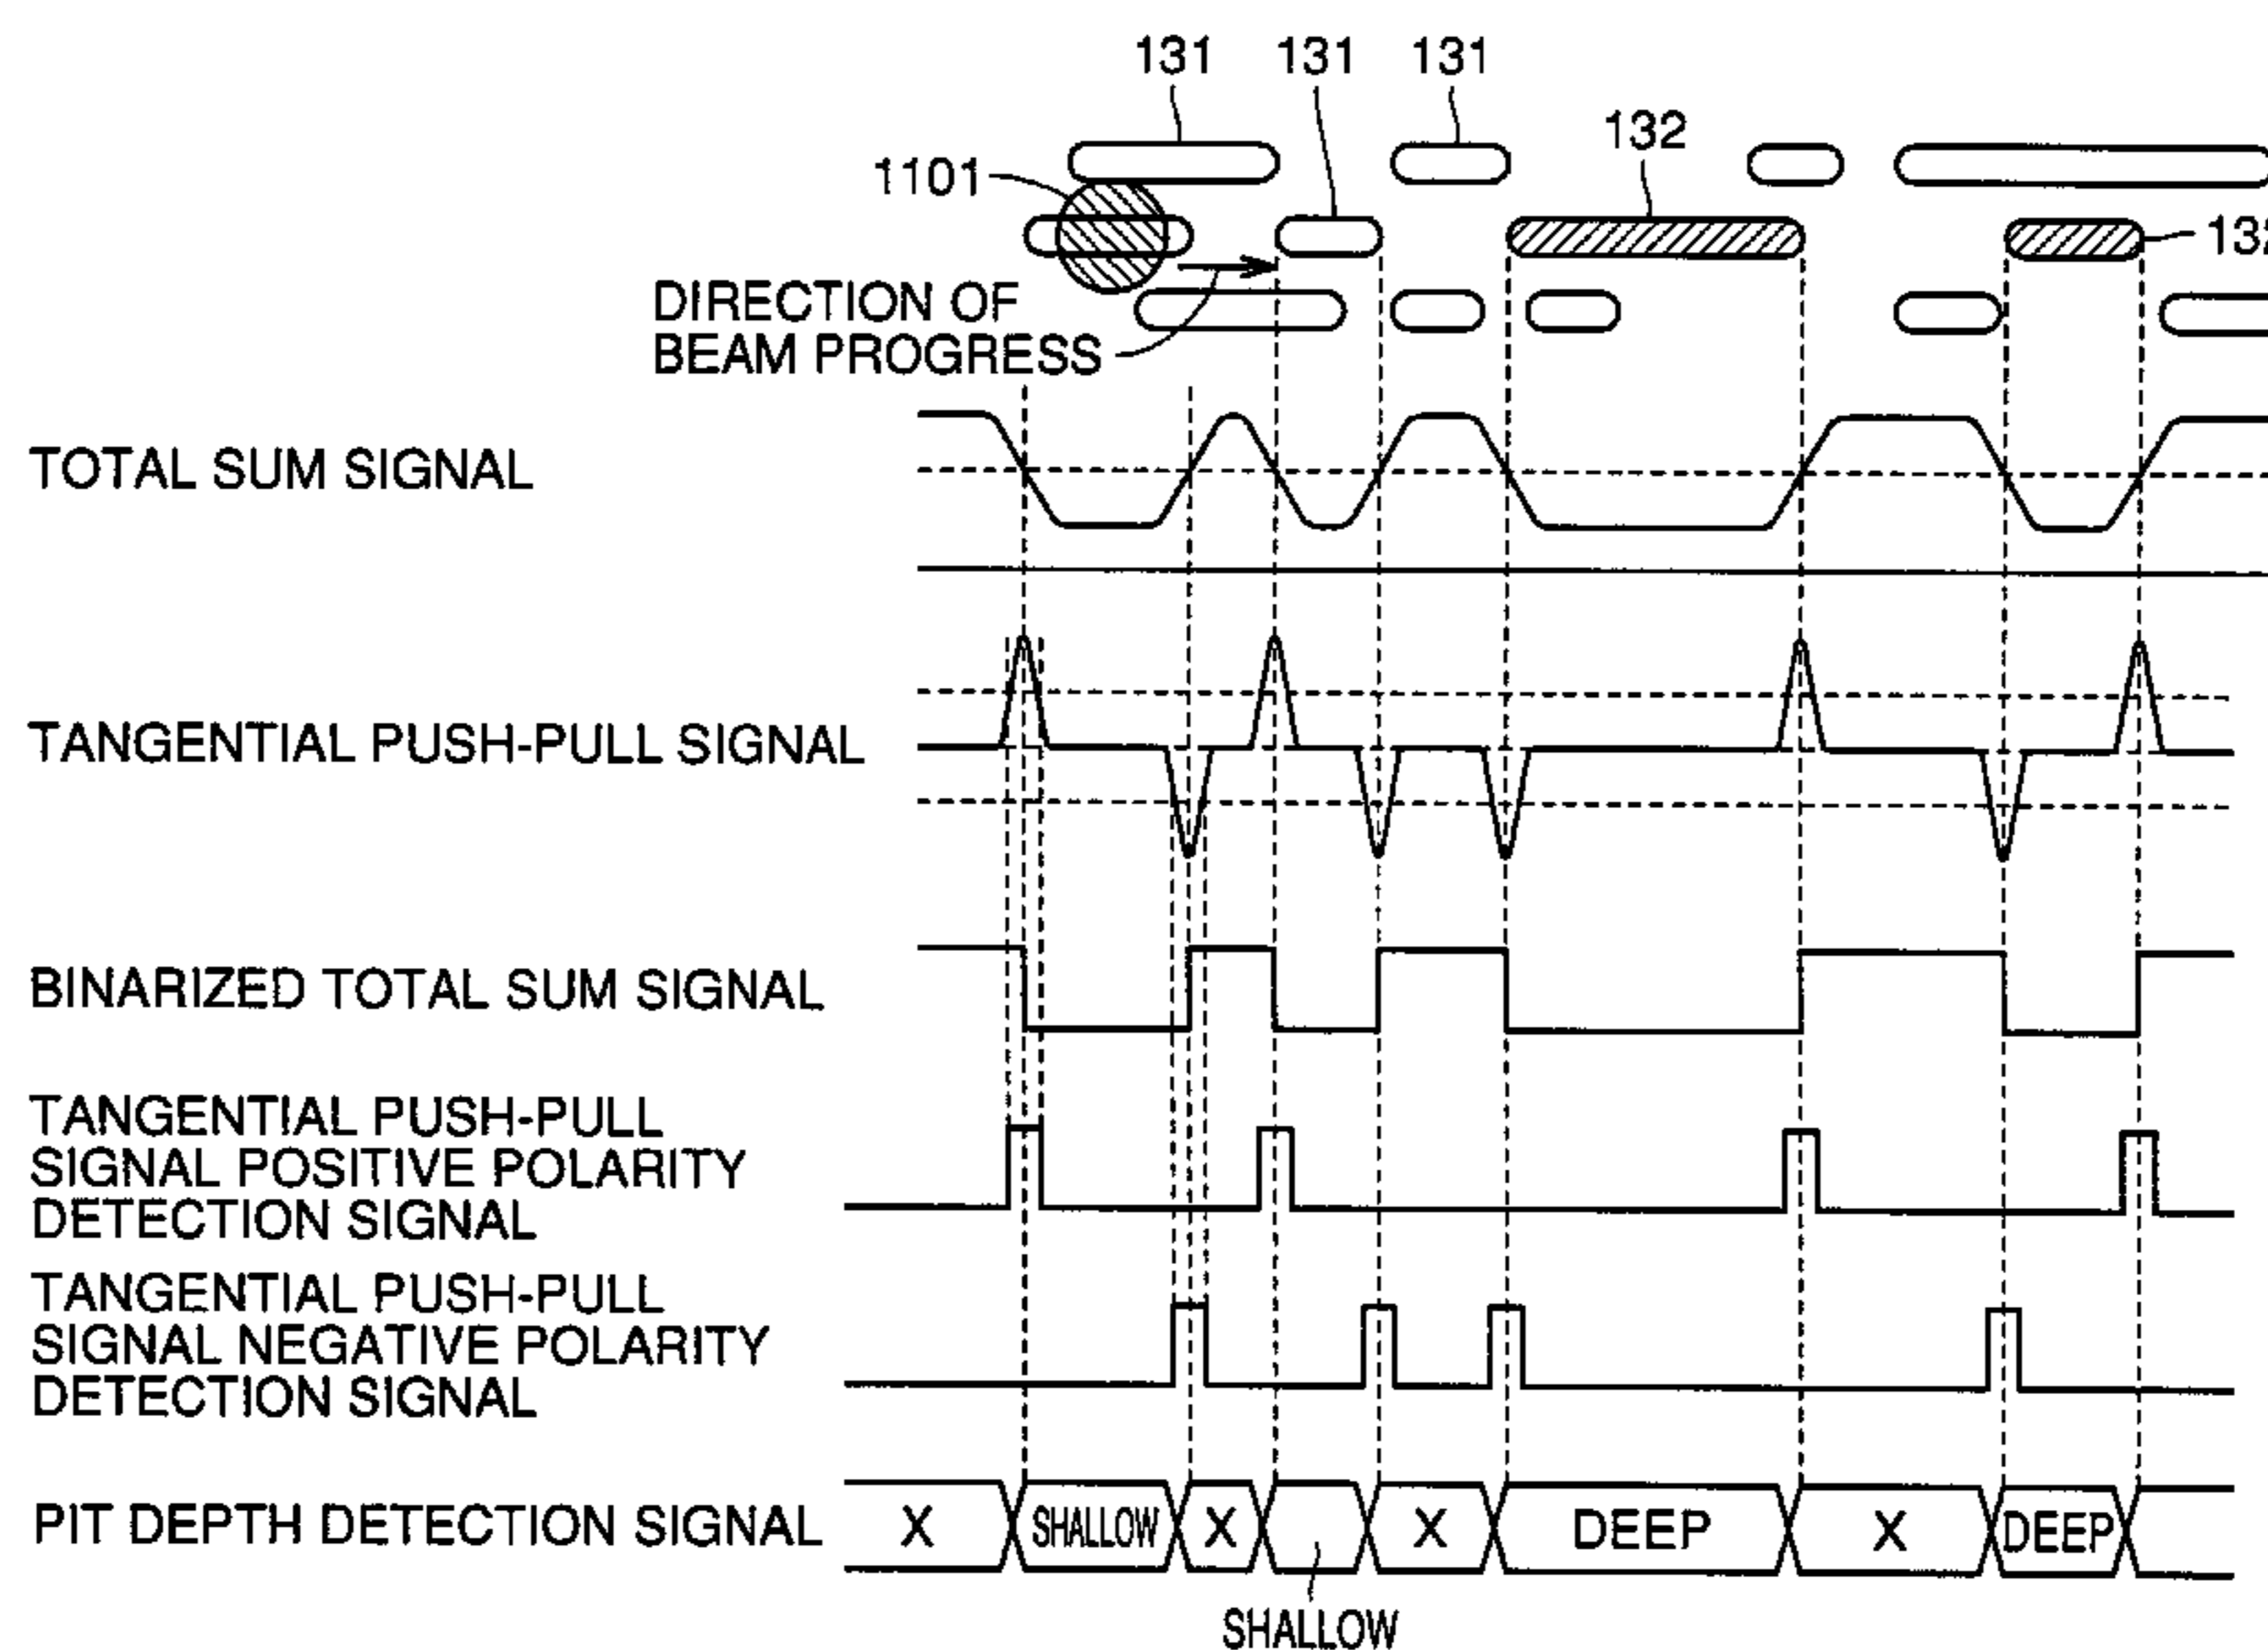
131 131 131

132

1101

13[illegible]

DIRECTION OF BEAM PROGRESS

TOTAL SUM SIGNAL

TANGENTIAL PUSH-PULL SIGNAL

BINARIZED TOTAL SUM SIGNAL

TANGENTIAL PUSH-PULL SIGNAL POSITIVE POLARITY DETECTION SIGNAL

TANGENTIAL PUSH-PULL SIGNAL NEGATIVE POLARITY DETECTION SIGNAL

PIT DEPTH DETECTION SIGNAL

X SHALLOW X X DEEP X DEEP

SHALLOW